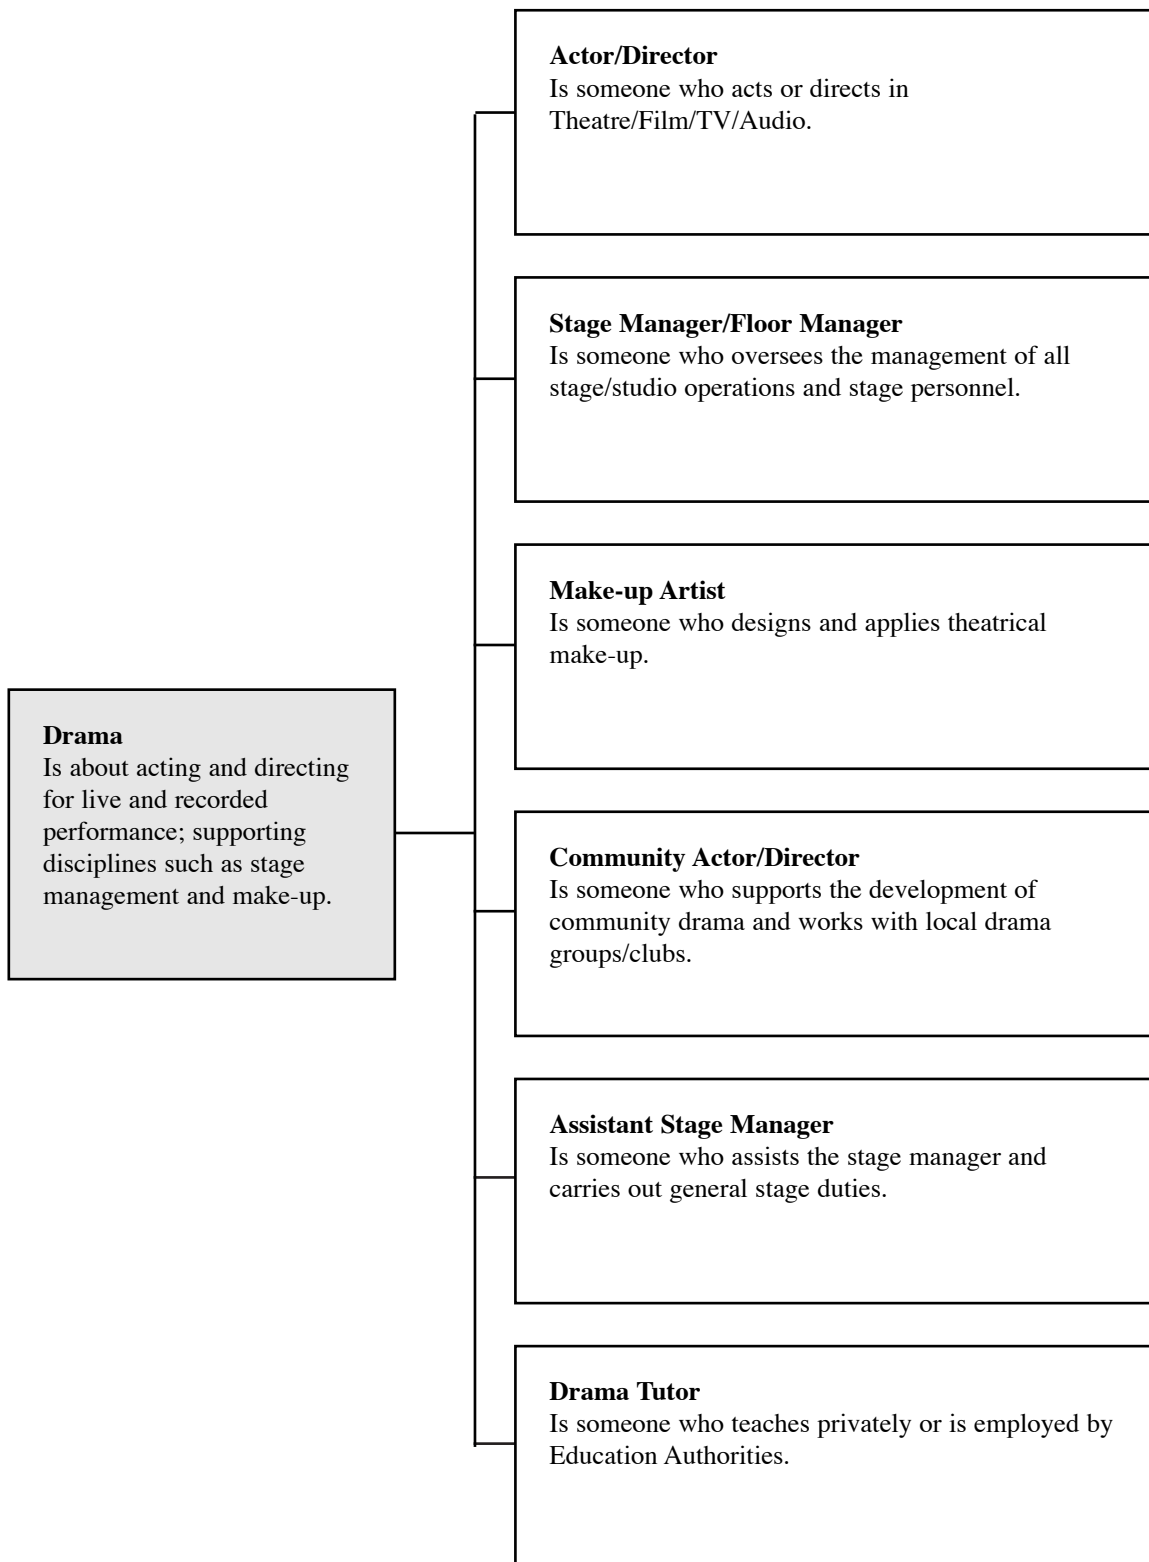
Drama
Is about acting and directing for live and recorded performance; supporting disciplines such as stage management and make-up.

Actor/Director
Is someone who acts or directs in Theatre/Film/TV/Audio.

Stage Manager/Floor Manager
Is someone who oversees the management of all stage/studio operations and stage personnel.

Make-up Artist
Is someone who designs and applies theatrical make-up.

Community Actor/Director
Is someone who supports the development of community drama and works with local drama groups/clubs.

Assistant Stage Manager
Is someone who assists the stage manager and carries out general stage duties.

Drama Tutor
Is someone who teaches privately or is employed by Education Authorities.